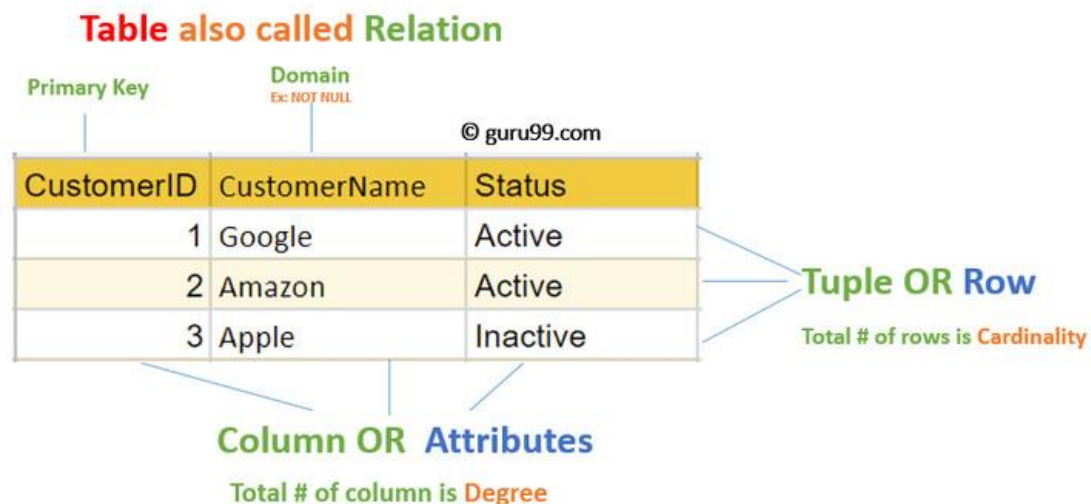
Table also called Relation

Primary Key

Domain
Ex: NOT NULL

© guru99.com

| CustomerID | CustomerName | Status |
|---|---|---|
| 1 | Google | Active |
| 2 | Amazon | Active |
| 3 | Apple | Inactive |

Tuple OR Row

Total # of rows is Cardinality

Column OR Attributes

Total # of column is Degree